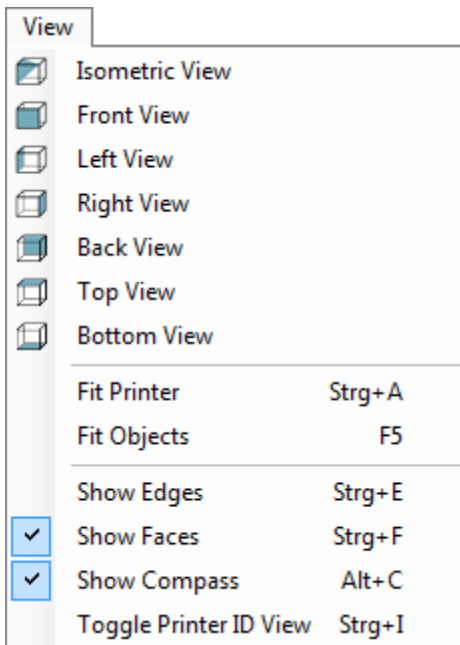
View

Isometric View
Front View
Left View
Right View
Back View
Top View
Bottom View

Fit Printer Strg+A
Fit Objects F5

Show Edges Strg+E
✓ Show Faces Strg+F
✓ Show Compass Alt+C
Toggle Printer ID View Strg+I